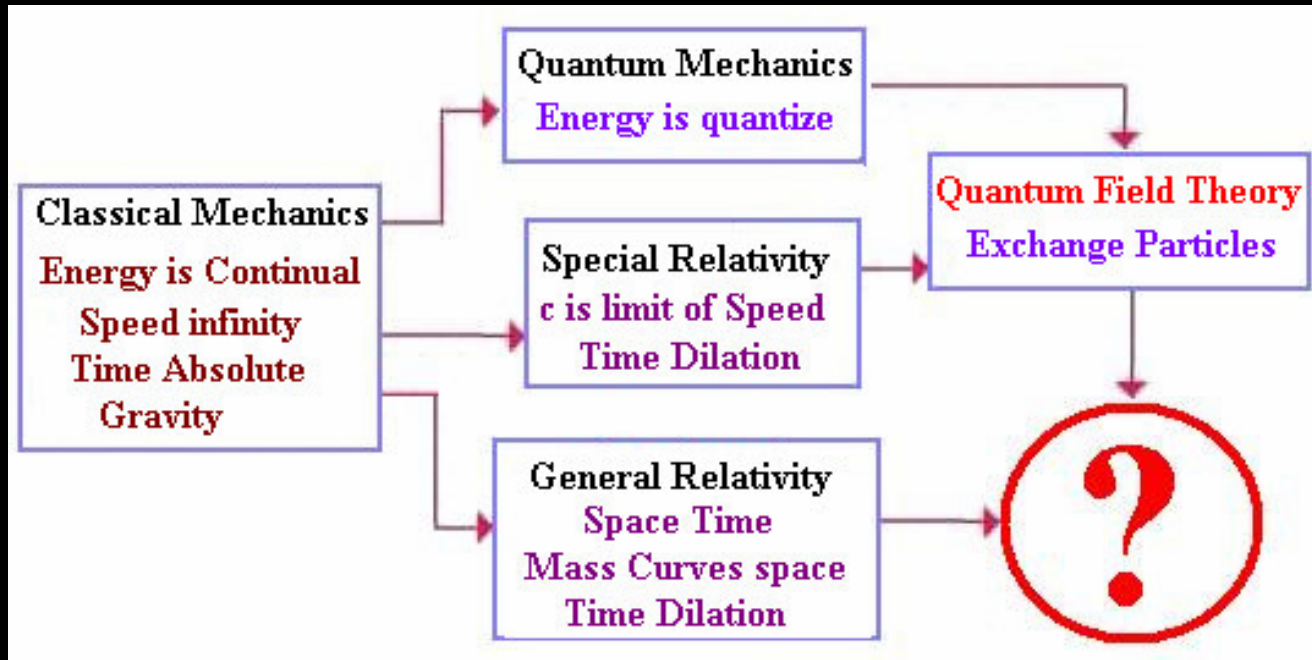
Classical Mechanics
Energy is Continual
Speed infinity
Time Absolute
Gravity

Quantum Mechanics
Energy is quantize

Special Relativity
c is limit of Speed
Time Dilation

General Relativity
Space Time
Mass Curves space
Time Dilation

Quantum Field Theory
Exchange Particles

?